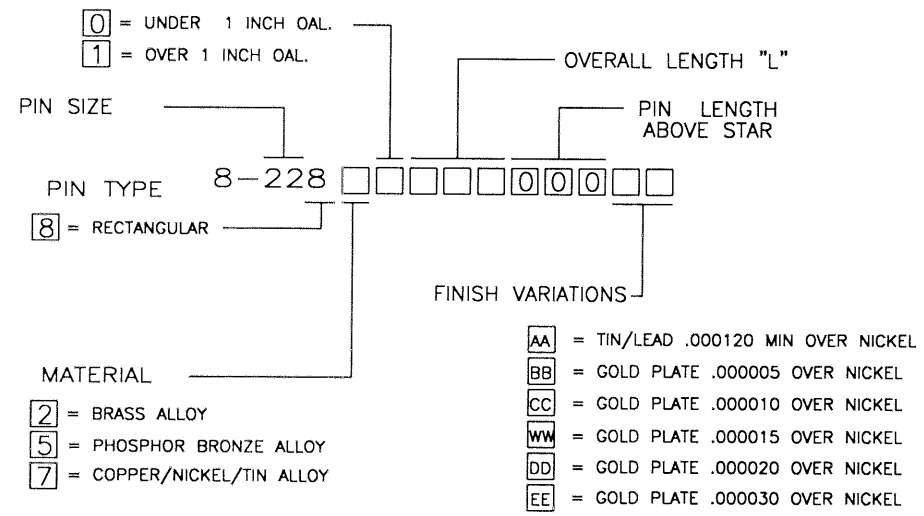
0 = UNDER 1 INCH OAL.
1 = OVER 1 INCH OAL.

OVERALL LENGTH "L"

PIN SIZE

PIN LENGTH ABOVE STAR

PIN TYPE

8 = RECTANGULAR

8-228 0 0

FINISH VARIATIONS

AA = TIN/LEAD .000120 MIN OVER NICKEL
BB = GOLD PLATE .000005 OVER NICKEL
CC = GOLD PLATE .000010 OVER NICKEL
WW = GOLD PLATE .000015 OVER NICKEL
DD = GOLD PLATE .000020 OVER NICKEL
EE = GOLD PLATE .000030 OVER NICKEL

MATERIAL

2 = BRASS ALLOY
5 = PHOSPHOR BRONZE ALLOY
7 = COPPER/NICKEL/TIN ALLOY